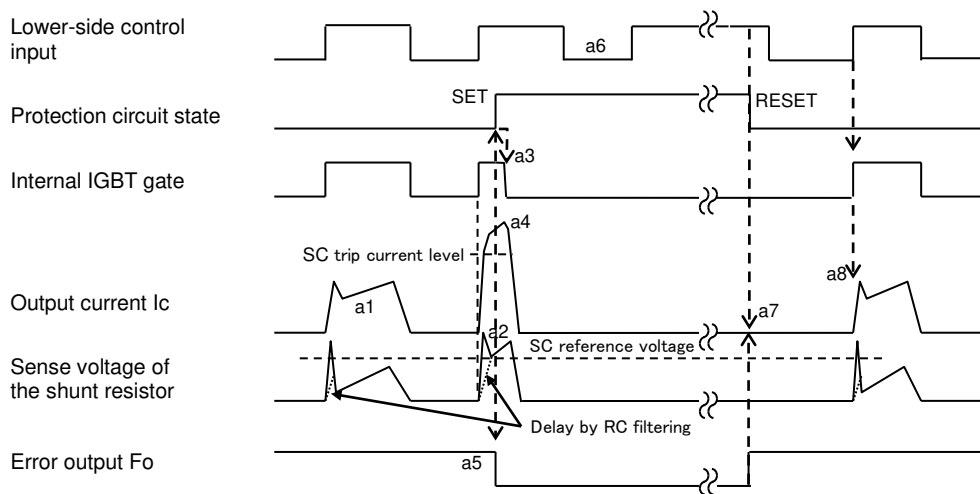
Lower-side control input

a6

Protection circuit state

SET

RESET

Internal IGBT gate

a3

a4

SC trip current level

Output current Ic

a1

a8

a7

a2

Sense voltage of the shunt resistor

SC reference voltage

Delay by RC filtering

Error output Fo

a5